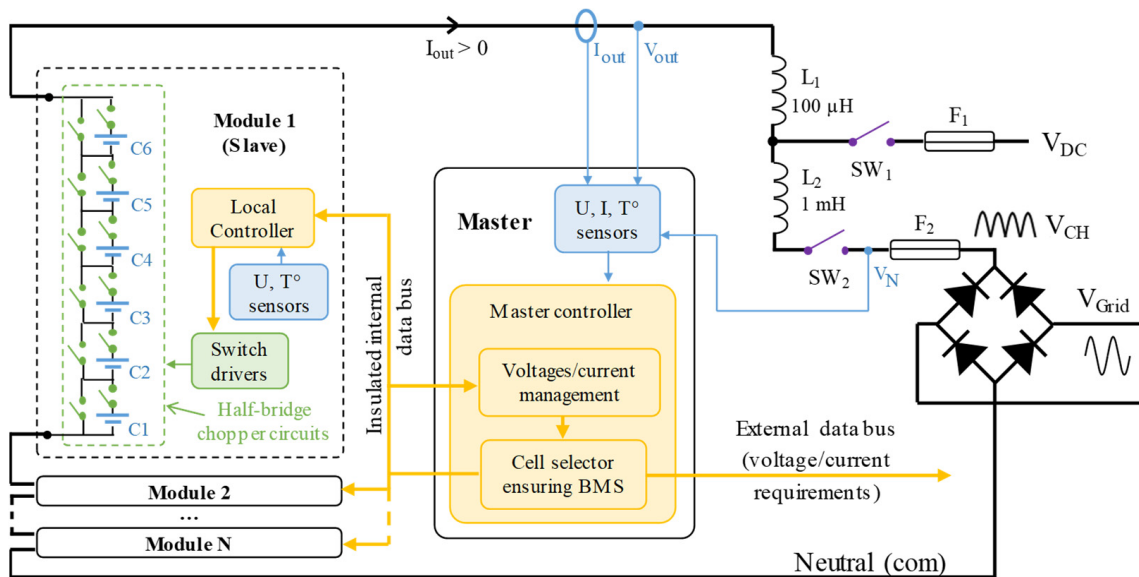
$I_{out} > 0$

$I_{out}$ $V_{out}$

$L_1$
100 μH

$F_1$

$V_{DC}$

$SW_1$

$L_2$
1 mH

$F_2$

$V_{CH}$

$SW_2$ $V_N$

$V_{Grid}$

Module 1
(Slave)

C6
C5
C4
C3
C2
C1

Local Controller

U, T°
sensors

Switch drivers

Half-bridge chopper circuits

Insulated internal data bus

Master

U, I, T°
sensors

Master controller

Voltages/current management

Cell selector ensuring BMS

External data bus
(voltage/current requirements)

Module 2
...
Module N

Neutral (com)